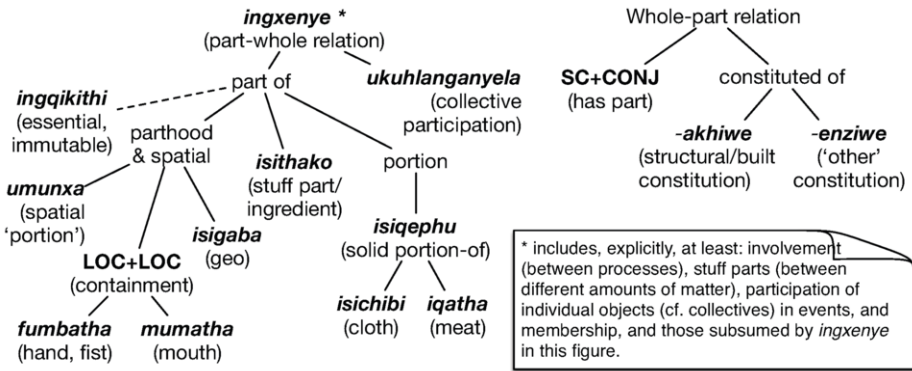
ingxenye *
(part-whole relation)

part of

ingqikithi
(essential, immutable)

ukuhlanganyela
(collective participation)

parthood & spatial

isithako
(stuff part/ ingredient)

portion

umunxa
(spatial 'portion')

isigaba
(geo)

LOC+LOC
(containment)

isiqephu
(solid portion-of)

isichibi
(cloth)

iqatha
(meat)

fumbatha
(hand, fist)

mumatha
(mouth)

Whole-part relation

SC+CONJ
(has part)

constituted of

-akhiwe
(structural/built constitution)

-enziwe
('other' constitution)

* includes, explicitly, at least: involvement (between processes), stuff parts (between different amounts of matter), participation of individual objects (cf. collectives) in events, and membership, and those subsumed by ingxenye in this figure.